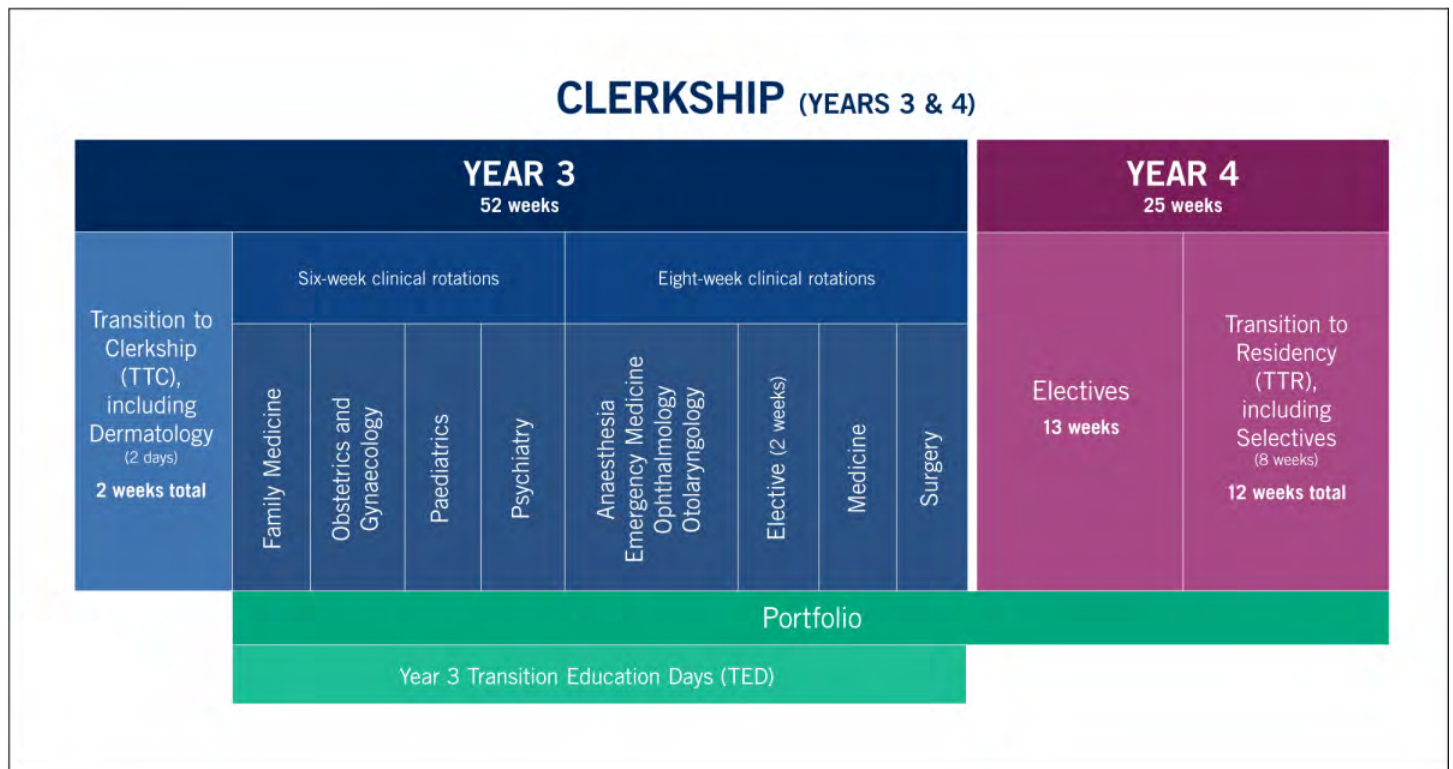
CLERKSHIP (YEARS 3 & 4)

YEAR 3
52 weeks

YEAR 4
25 weeks

Transition to Clerkship (TTC), including Dermatology (2 days)
2 weeks total

Six-week clinical rotations

Family Medicine

Obstetrics and Gynaecology

Paediatrics

Psychiatry

Eight-week clinical rotations

Anaesthesia
Emergency Medicine
Ophthalmology
Otolaryngology

Elective (2 weeks)

Medicine

Surgery

Electives
13 weeks

Transition to Residency (TTR), including Selectives (8 weeks)
12 weeks total

Portfolio

Year 3 Transition Education Days (TED)